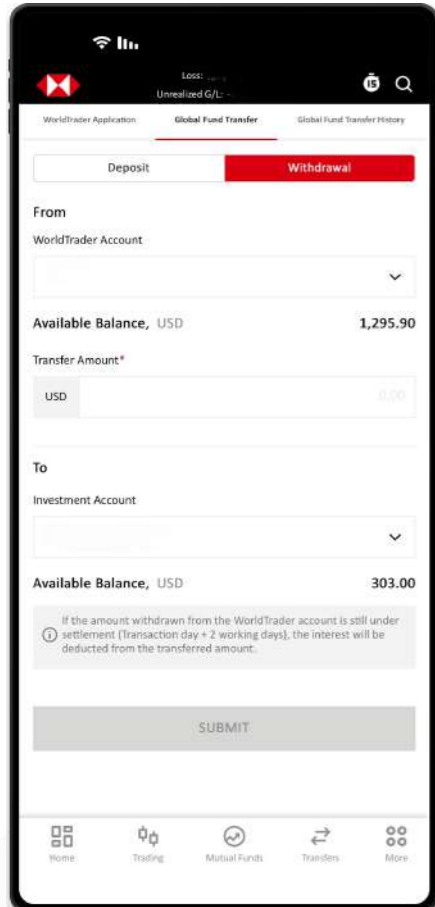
Loss: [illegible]
Unrealized G/L: -

15

WorldTrader Application
Global Fund Transfer
Global Fund Transfer History

Deposit
Withdrawal

From

WorldTrader Account

Available Balance, USD
1,295.90

Transfer Amount*

USD
0.00

To

Investment Account

Available Balance, USD
303.00

If the amount withdrawn from the WorldTrader account is still under settlement (Transaction day + 2 working days), the interest will be deducted from the transferred amount.

SUBMIT

Home
Trading
Mutual Funds
Transfers
More